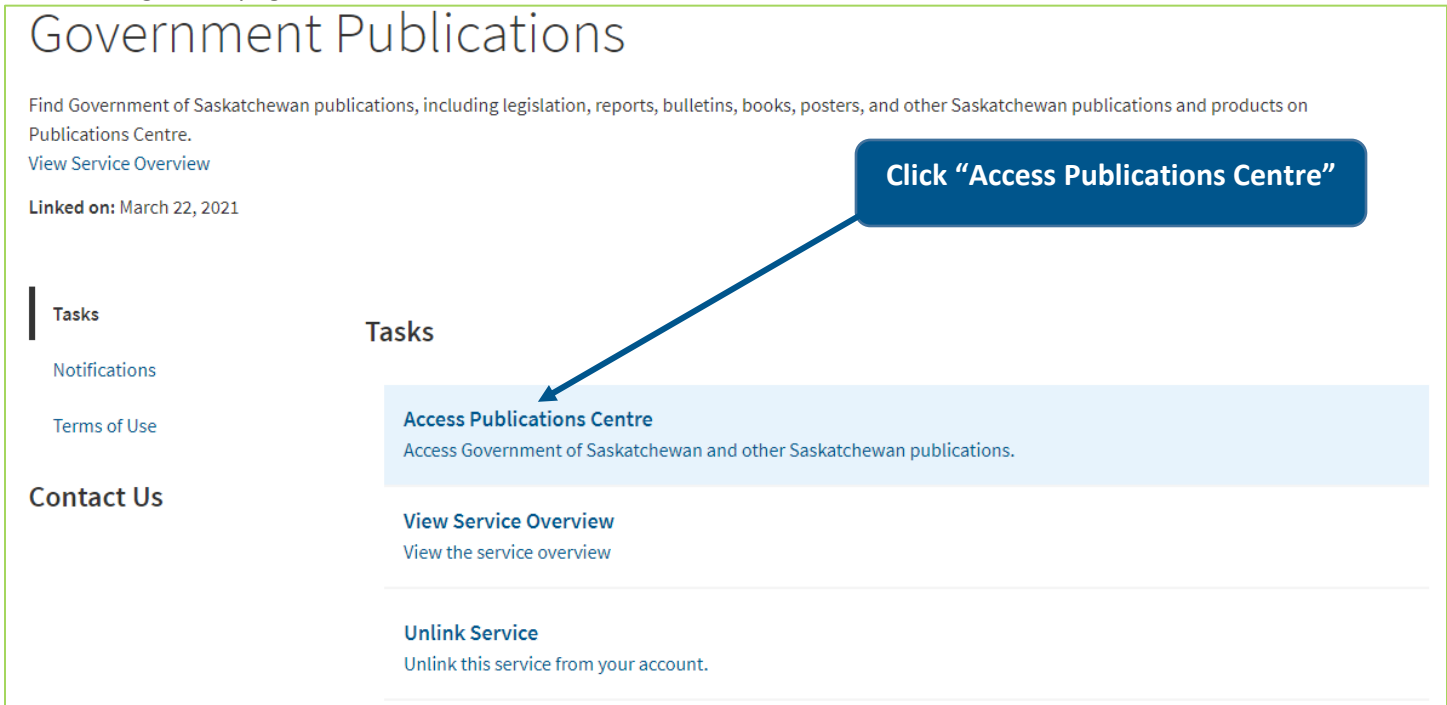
Government Publications

Find Government of Saskatchewan publications, including legislation, reports, bulletins, books, posters, and other Saskatchewan publications and products on Publications Centre.
View Service Overview

Linked on: March 22, 2021

Click “Access Publications Centre”

Tasks

Notifications

Terms of Use

Contact Us

Tasks

Access Publications Centre
Access Government of Saskatchewan and other Saskatchewan publications.

View Service Overview
View the service overview

Unlink Service
Unlink this service from your account.